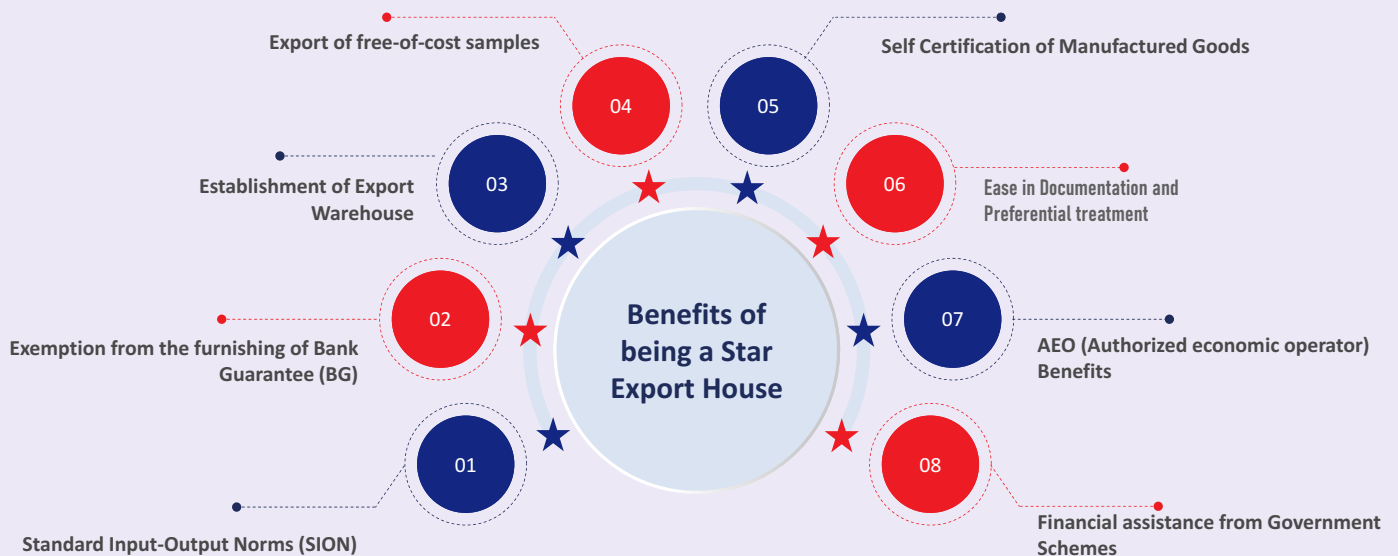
Benefits of being a Star Export House

01
Standard Input-Output Norms (SION)

02
Exemption from the furnishing of Bank Guarantee (BG)

03
Establishment of Export Warehouse

04
Export of free-of-cost samples

05
Self Certification of Manufactured Goods

06
Ease in Documentation and Preferential treatment

07
AEO (Authorized economic operator) Benefits

08
Financial assistance from Government Schemes